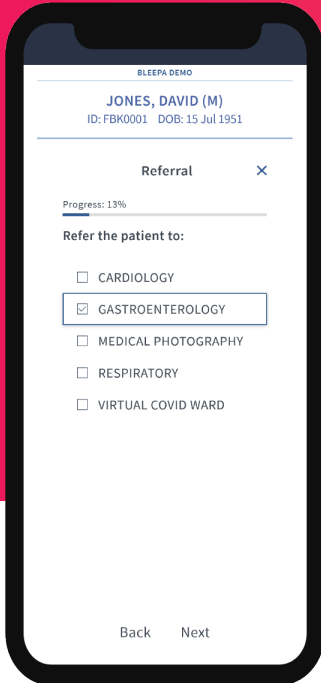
BLEEPA DEMO

JONES, DAVID (M)
ID: FBK0001 DOB: 15 Jul 1951

Referral ×

Progress: 13%

Refer the patient to:

☐ CARDIOLOGY
☑ GASTROENTEROLOGY
☐ MEDICAL PHOTOGRAPHY
☐ RESPIRATORY
☐ VIRTUAL COVID WARD

Back Next